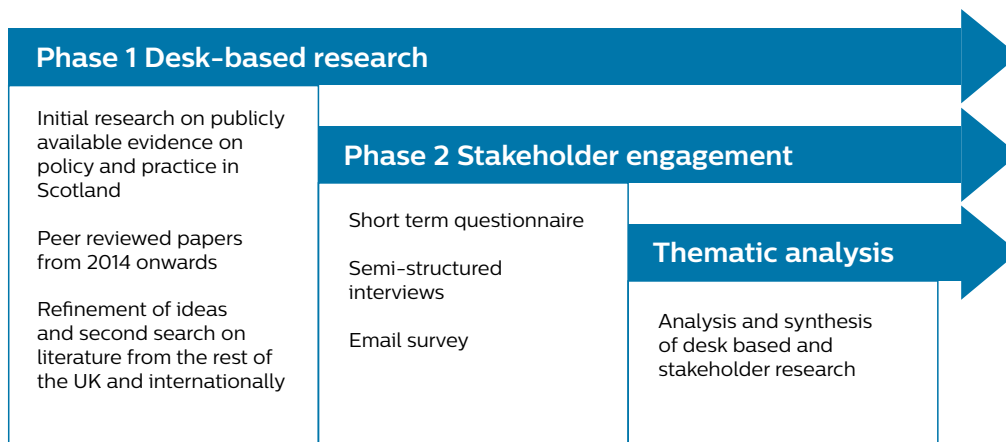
Phase 1 Desk-based research

Initial research on publicly available evidence on policy and practice in Scotland

Peer reviewed papers from 2014 onwards

Refinement of ideas and second search on literature from the rest of the UK and internationally

Phase 2 Stakeholder engagement

Short term questionnaire

Semi-structured interviews

Email survey

Thematic analysis

Analysis and synthesis of desk based and stakeholder research